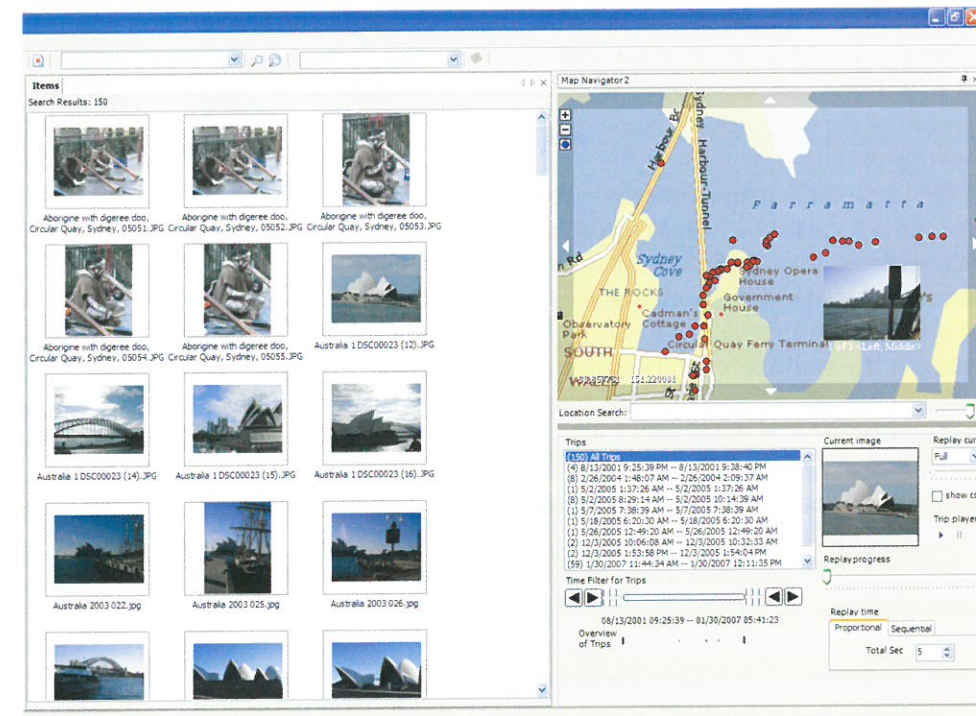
Items

Search Results: 150

Aborigine with digeree doo, Circular Quay, Sydney, 05051.JPG

Aborigine with digeree doo, Circular Quay, Sydney, 05052.JPG

Aborigine with digeree doo, Circular Quay, Sydney, 05053.JPG

Aborigine with digeree doo, Circular Quay, Sydney, 05054.JPG

Aborigine with digeree doo, Circular Quay, Sydney, 05055.JPG

Australia 1 DSC00023 (12).JPG

Australia 1 DSC00023 (14).JPG

Australia 1 DSC00023 (15).JPG

Australia 1 DSC00023 (16).JPG

Australia 2003 022.jpg

Australia 2003 025.jpg

Australia 2003 026.jpg

Map Navigator2

Harbour Br

Sydney Harbour Tunnel

Parramatta

Sydney Cove

THE ROCKS

Sydney Opera House

Government House

Cadman's Cottage

Observatory Park

SOUTH

Circular Quay Ferry Terminal

<Left, Middle>

Location Search:

Trips

(150) All Trips
(4) 8/13/2001 9:25:39 PM -- 8/13/2001 9:38:40 PM
(8) 2/26/2004 1:48:07 AM -- 2/26/2004 2:09:37 AM
(1) 5/2/2005 1:37:26 AM -- 5/2/2005 1:37:26 AM
(8) 5/2/2005 8:29:14 AM -- 5/2/2005 10:14:39 AM
(1) 5/7/2005 7:38:39 AM -- 5/7/2005 7:38:39 AM
(1) 5/18/2005 6:20:30 AM -- 5/18/2005 6:20:30 AM
(1) 5/26/2005 12:49:20 AM -- 5/26/2005 12:49:20 AM
(2) 12/3/2005 10:06:08 AM -- 12/3/2005 10:32:33 AM
(2) 12/3/2005 1:53:58 PM -- 12/3/2005 1:54:04 PM
(59) 1/30/2007 11:44:34 AM -- 1/30/2007 12:11:35 PM

Time Filter for Trips

08/13/2001 09:25:39 -- 01/30/2007 05:41:23

Overview of Trips

Current image

Replay progress

Replay cur

Full

show co

Trip player

Replay time

Proportional

Sequential

Total Sec

5